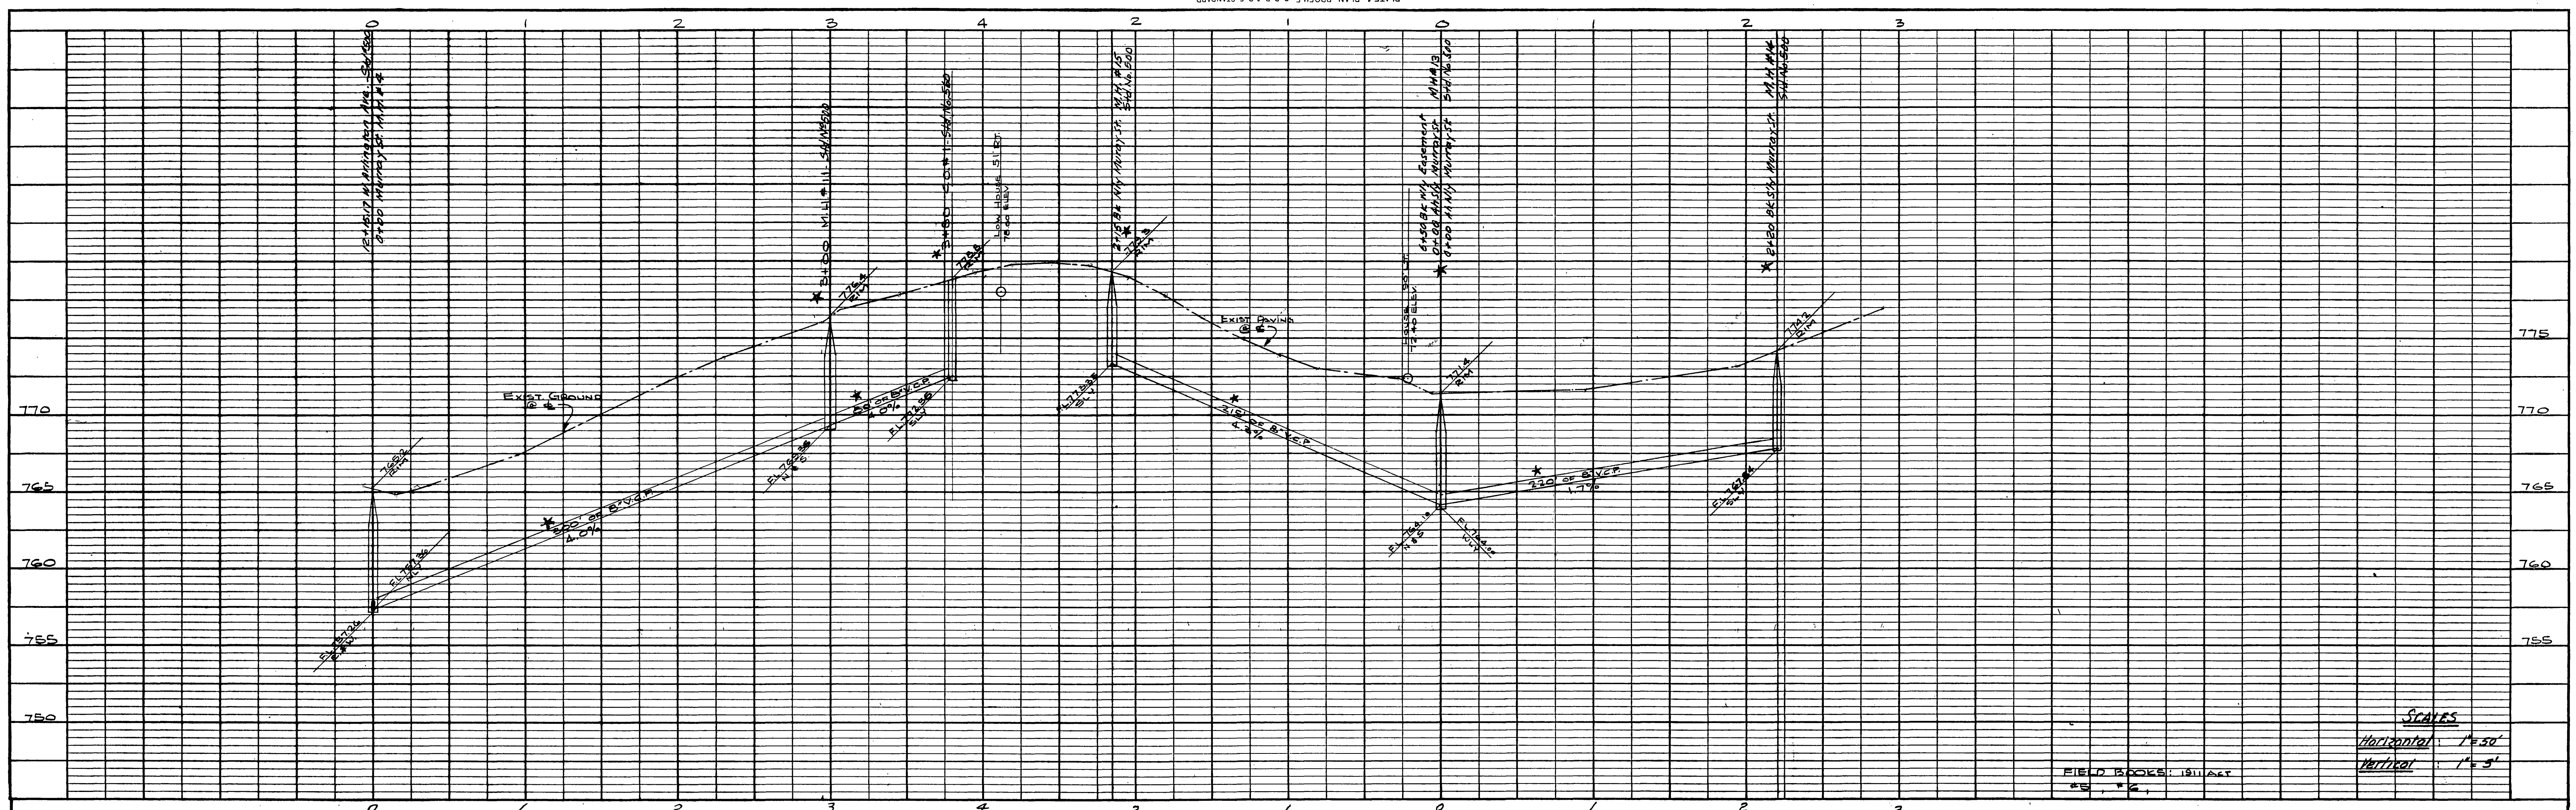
0 1 2 3 4 2 1 0 1 2 3

2+51.7 W. Arlington Ave.-Std.500
0+00 Murray St. M.H.#12

3+00 M.H.#11-Std.No.500

3+80 C.O.#1-Std.No.560

Low House 51' Rt.
780 Elev.

2+15 Bk. N'ly Murray St. M.H.#15
Std.No.500

6+50 Bk. N'ly Easement
0+00 Ah.S'ly Murray St. M.H.#13
0+00 Ah.N'ly Murray St. Std.No.500

2+20 Bk. S'ly Murray St. M.H.#14
Std.No.500

House 50' Lt.
774 Elev.

Exist. Paving
℄

Exist. Ground
℄

776.4 Rim
778.6 Rim
779.5 Rim
771.4 Rim
774.2 Rim
765.2 Rim

300' of 8" V.C.P.
4.0%

50' of 8" V.C.P.
4.0%

210' of 8" V.C.P.
4.4%

220' of 8" V.C.P.
1.7%

F.L. 757.26
S & E
F.L. 757.36
N'ly
F.L. 769.26
N & S
F.L. 771.26
S'ly
F.L. 773.26
S'ly
F.L. 764.18
N & S
F.L. 764.28
W'ly
F.L. 767.84
S'ly

775
770
765
760
755
750

775
770
765
760
755

Scales
Horizontal: 1"=50'
Vertical: 1"=5'

Field Books: 1911 Act
#5, #6.

0 1 2 3 4 2 1 0 1 2 3